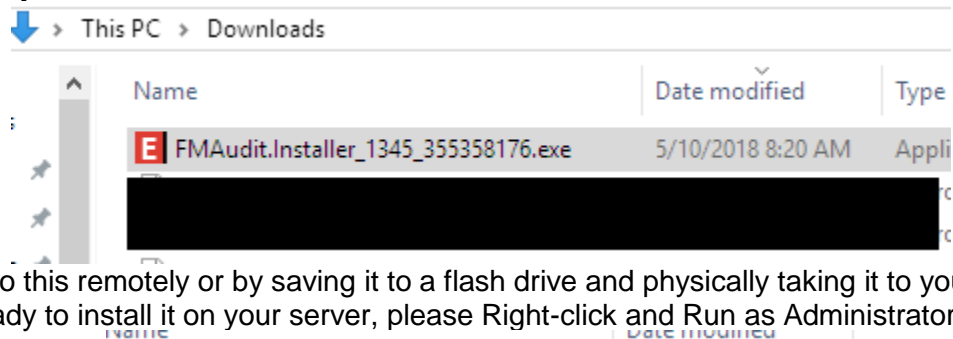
This PC > Downloads

Name | Date modified | Type

E FMAudit.Installer_1345_355358176.exe 5/10/2018 8:20 AM Appli

o this remotely or by saving it to a flash drive and physically taking it to you
ady to install it on your server, please Right-click and Run as Administrator

Name | Date modified